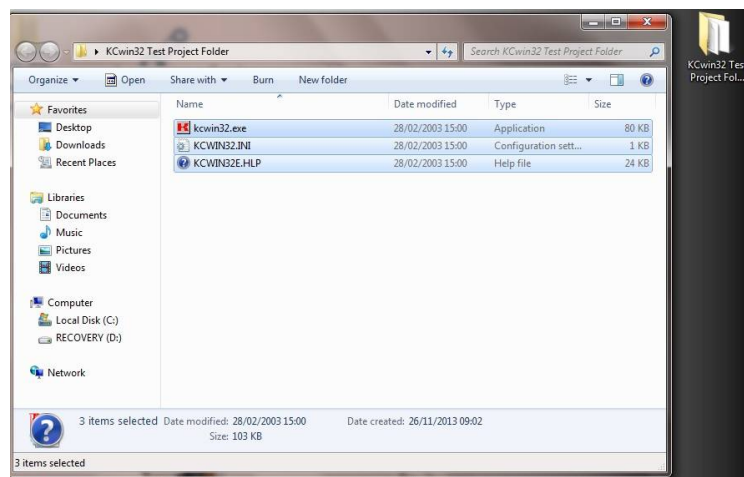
▸ KCwin32 Test Project Folder

Search KCwin32 Test Project Folder

Organize ▾ Open Share with ▾ Burn New folder

Favorites
Desktop
Downloads
Recent Places

Libraries
Documents
Music
Pictures
Videos

Computer
Local Disk (C:)
RECOVERY (D:)

Network

| Name | Date modified | Type | Size |
|---|---|---|---|
| kcwin32.exe | 28/02/2003 15:00 | Application | 80 KB |
| KCWIN32.INI | 28/02/2003 15:00 | Configuration sett... | 1 KB |
| KCWIN32E.HLP | 28/02/2003 15:00 | Help file | 24 KB |

3 items selected Date modified: 28/02/2003 15:00 Date created: 26/11/2013 09:02
Size: 103 KB

3 items selected

KCwin32 Test Project Fol...